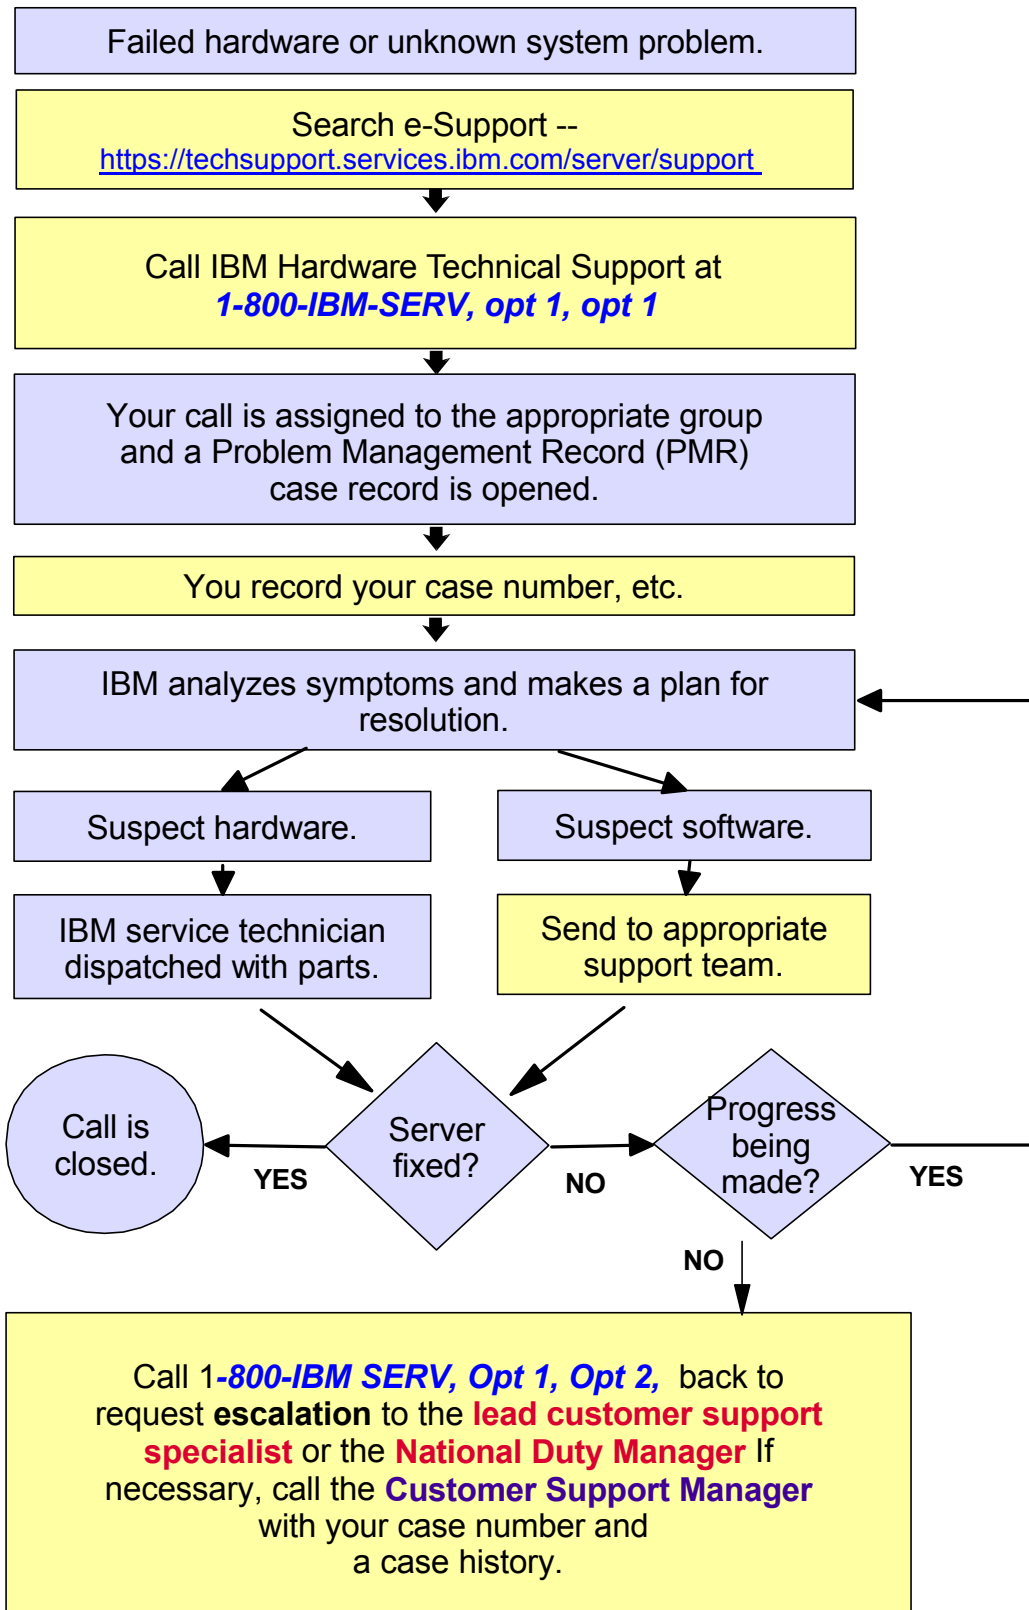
Failed hardware or unknown system problem.

Search e-Support -- https://techsupport.services.ibm.com/server/support

Call IBM Hardware Technical Support at 1-800-IBM-SERV, opt 1, opt 1

Your call is assigned to the appropriate group and a Problem Management Record (PMR) case record is opened.

You record your case number, etc.

IBM analyzes symptoms and makes a plan for resolution.

Suspect hardware.

Suspect software.

IBM service technician dispatched with parts.

Send to appropriate support team.

Call is closed.

YES

Server fixed?

NO

Progress being made?

YES

NO

Call 1-800-IBM SERV, Opt 1, Opt 2, back to request escalation to the lead customer support specialist or the National Duty Manager If necessary, call the Customer Support Manager with your case number and a case history.